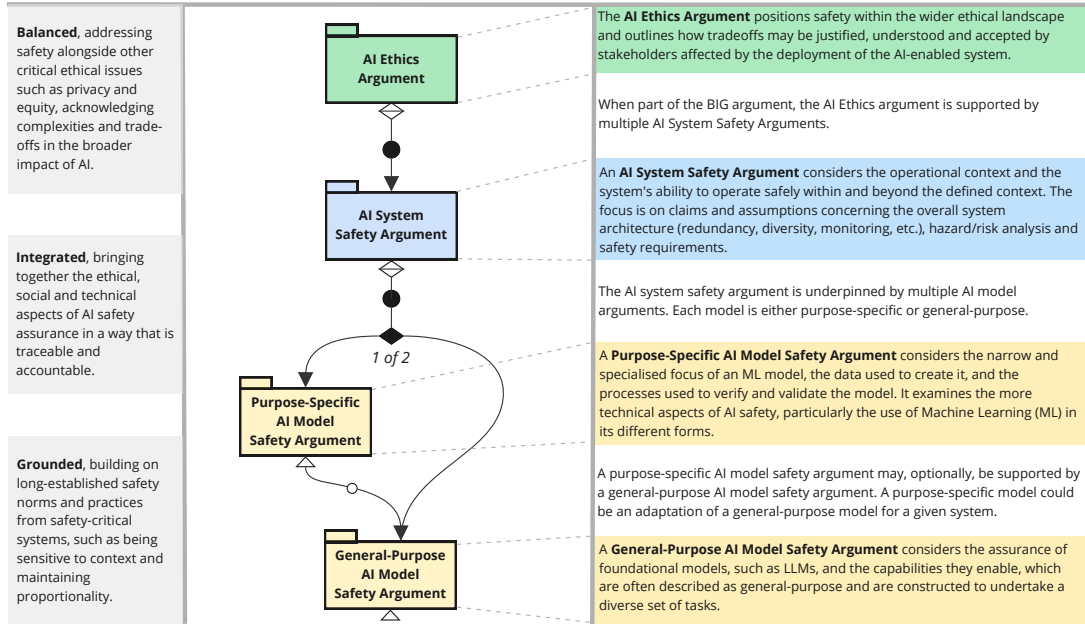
**Balanced**, addressing safety alongside other critical ethical issues such as privacy and equity, acknowledging complexities and trade-offs in the broader impact of AI.

**Integrated**, bringing together the ethical, social and technical aspects of AI safety assurance in a way that is traceable and accountable.

**Grounded**, building on long-established safety norms and practices from safety-critical systems, such as being sensitive to context and maintaining proportionality.

AI Ethics Argument

AI System Safety Argument

1 of 2

Purpose-Specific AI Model Safety Argument

General-Purpose AI Model Safety Argument

The **AI Ethics Argument** positions safety within the wider ethical landscape and outlines how tradeoffs may be justified, understood and accepted by stakeholders affected by the deployment of the AI-enabled system.

When part of the BIG argument, the AI Ethics argument is supported by multiple AI System Safety Arguments.

An **AI System Safety Argument** considers the operational context and the system's ability to operate safely within and beyond the defined context. The focus is on claims and assumptions concerning the overall system architecture (redundancy, diversity, monitoring, etc.), hazard/risk analysis and safety requirements.

The AI system safety argument is underpinned by multiple AI model arguments. Each model is either purpose-specific or general-purpose.

A **Purpose-Specific AI Model Safety Argument** considers the narrow and specialised focus of an ML model, the data used to create it, and the processes used to verify and validate the model. It examines the more technical aspects of AI safety, particularly the use of Machine Learning (ML) in its different forms.

A purpose-specific AI model safety argument may, optionally, be supported by a general-purpose AI model safety argument. A purpose-specific model could be an adaptation of a general-purpose model for a given system.

A **General-Purpose AI Model Safety Argument** considers the assurance of foundational models, such as LLMs, and the capabilities they enable, which are often described as general-purpose and are constructed to undertake a diverse set of tasks.